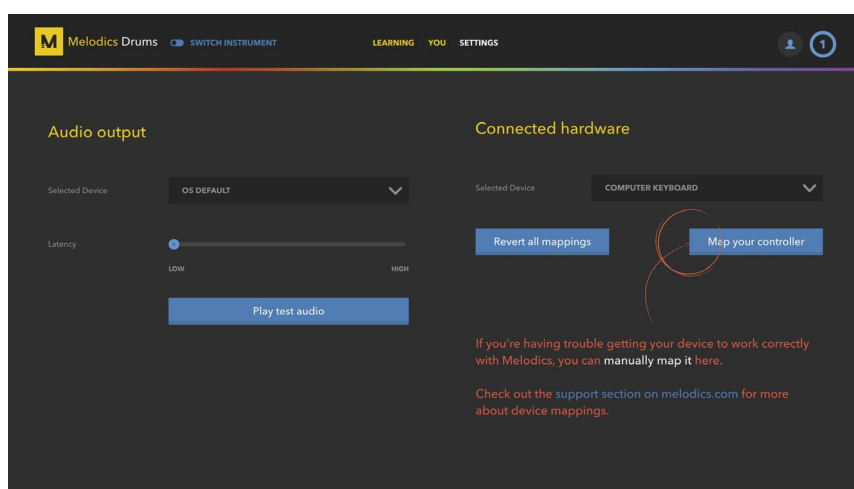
M Melodics Drums SWITCH INSTRUMENT LEARNING YOU SETTINGS 1

Audio output

Selected Device OS DEFAULT

Latency

LOW HIGH

Play test audio

Connected hardware

Selected Device COMPUTER KEYBOARD

Revert all mappings Map your controller

If you're having trouble getting your device to work correctly with Melodics, you can manually map it here.

Check out the support section on melodics.com for more about device mappings.